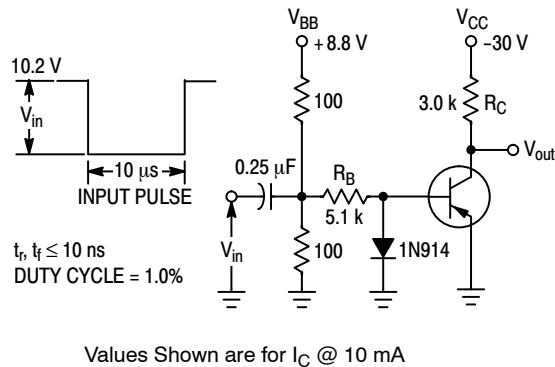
10.2 V

$V_{in}$

10 μs

INPUT PULSE

$t_r$, $t_f \leq 10$ ns

DUTY CYCLE = 1.0%

$V_{BB}$

+8.8 V

100

0.25 μF

$R_B$

5.1 k

$V_{in}$

100

1N914

$V_{CC}$

−30 V

3.0 k

$R_C$

$V_{out}$

Values Shown are for $I_C$ @ 10 mA